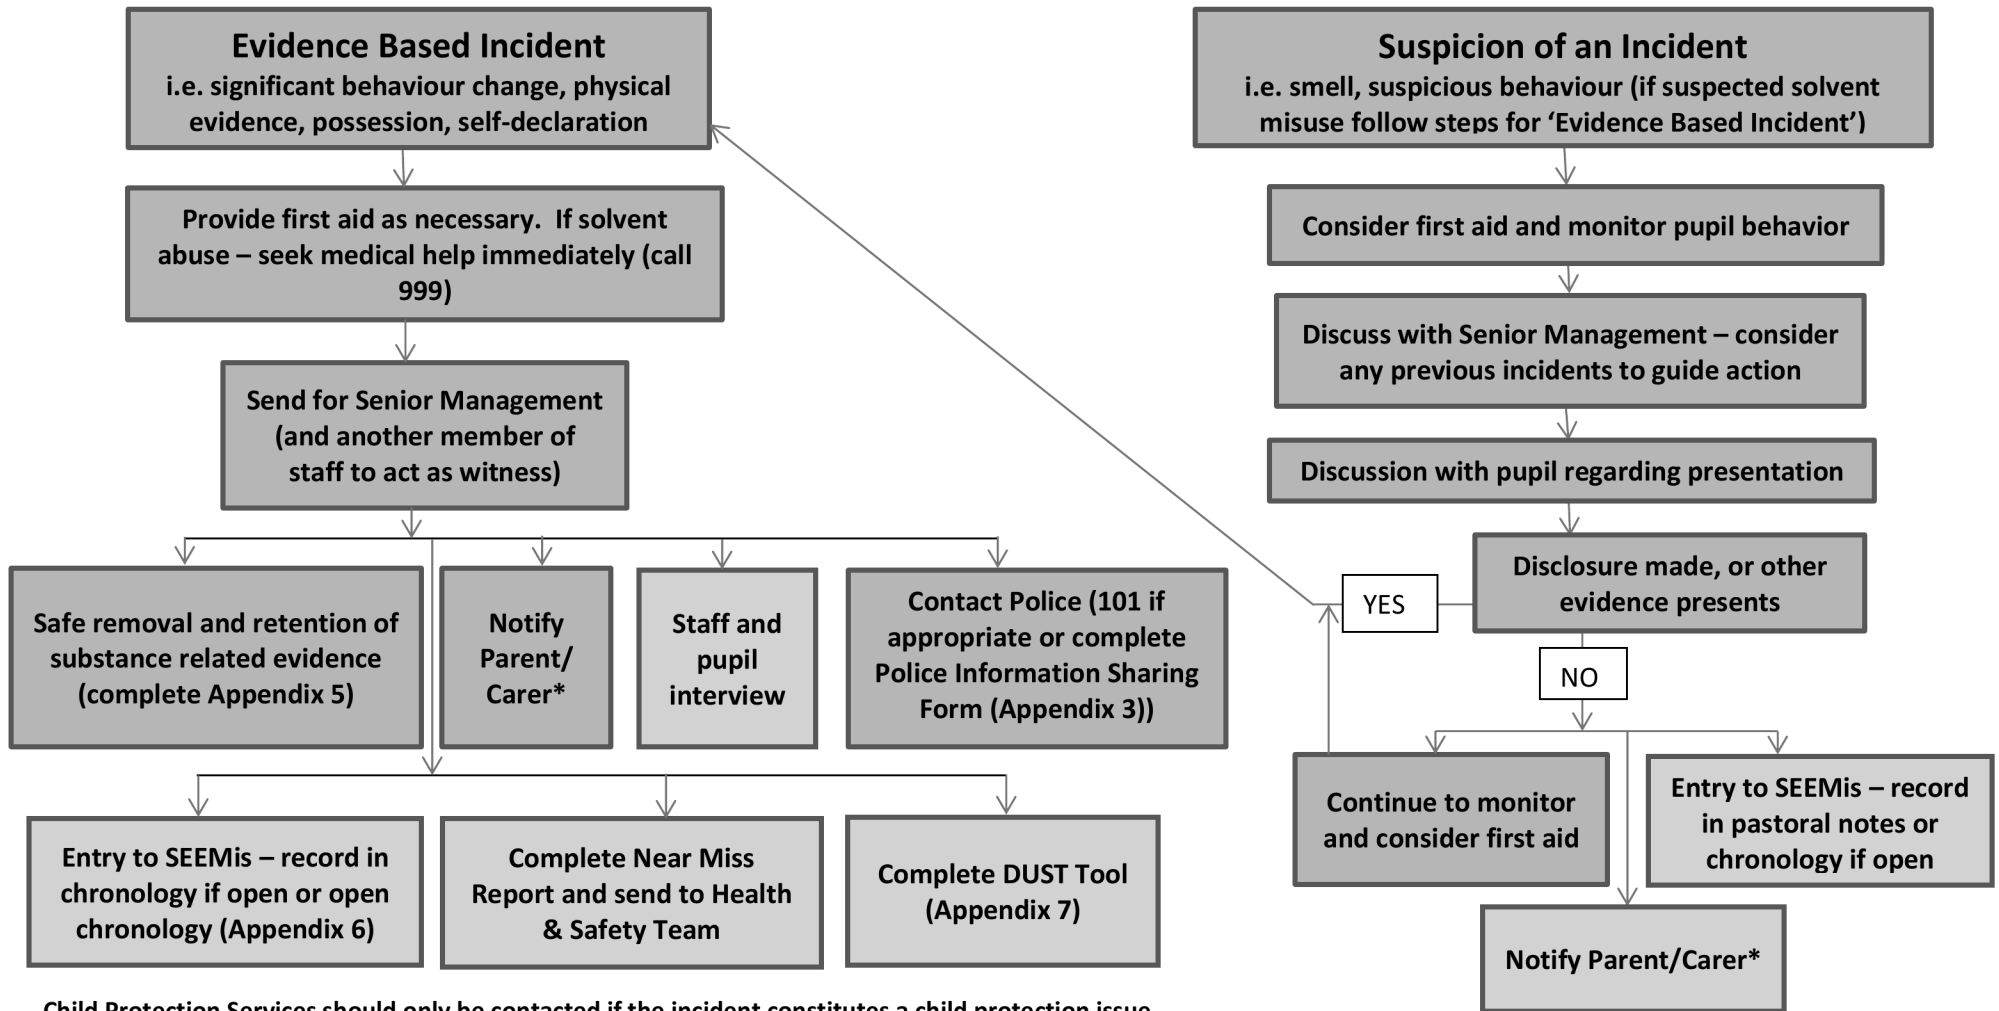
Evidence Based Incident
i.e. significant behaviour change, physical evidence, possession, self-declaration

Provide first aid as necessary. If solvent abuse – seek medical help immediately (call 999)

Send for Senior Management (and another member of staff to act as witness)

Safe removal and retention of substance related evidence (complete Appendix 5)

Notify Parent/ Carer*

Staff and pupil interview

Contact Police (101 if appropriate or complete Police Information Sharing Form (Appendix 3))

Entry to SEEMis – record in chronology if open or open chronology (Appendix 6)

Complete Near Miss Report and send to Health & Safety Team

Complete DUST Tool (Appendix 7)

Suspicion of an Incident
i.e. smell, suspicious behaviour (if suspected solvent misuse follow steps for 'Evidence Based Incident')

Consider first aid and monitor pupil behavior

Discuss with Senior Management – consider any previous incidents to guide action

Discussion with pupil regarding presentation

Disclosure made, or other evidence presents

YES

NO

Continue to monitor and consider first aid

Entry to SEEMis – record in pastoral notes or chronology if open

Notify Parent/Carer*

Child Protection Services should only be contacted if the incident constitutes a child protection issue